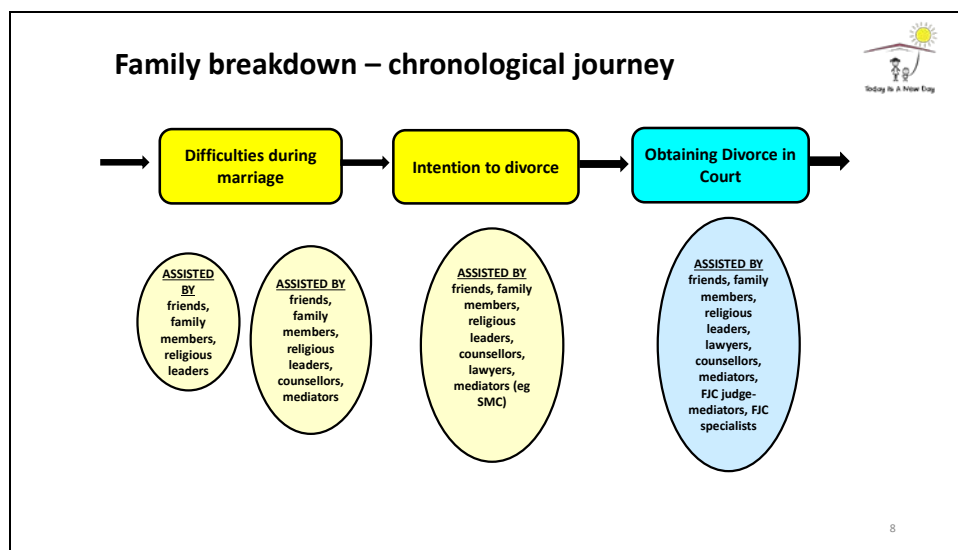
Family breakdown – chronological journey

Today Is A New Day

Difficulties during marriage

Intention to divorce

Obtaining Divorce in Court

ASSISTED BY friends, family members, religious leaders

ASSISTED BY friends, family members, religious leaders, counsellors, mediators

ASSISTED BY friends, family members, religious leaders, counsellors, lawyers, mediators (eg SMC)

ASSISTED BY friends, family members, religious leaders, lawyers, counsellors, mediators, FJC judge-mediators, FJC specialists

8